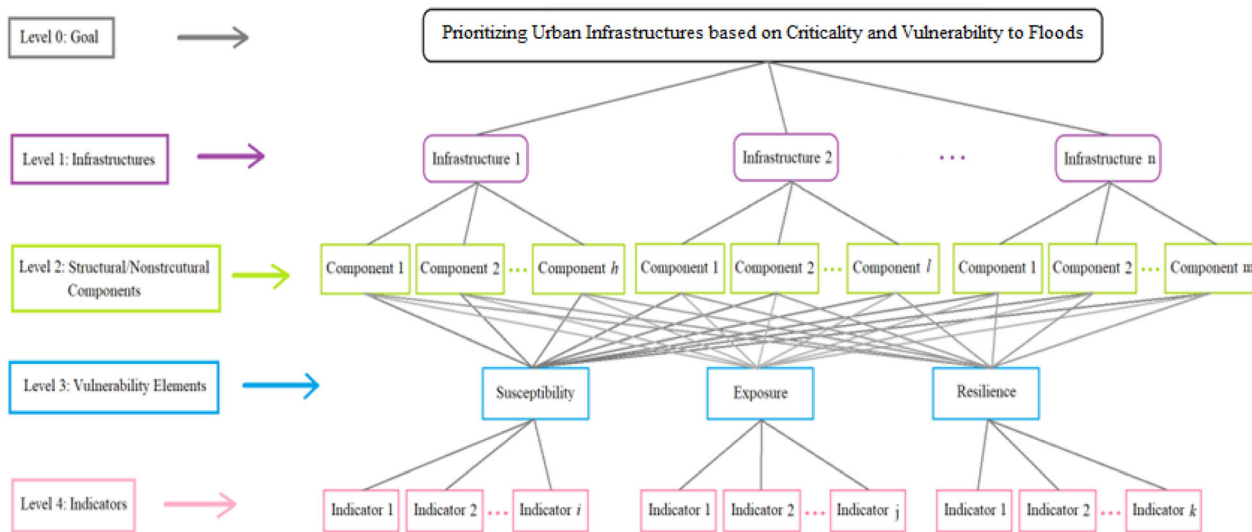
Level 0: Goal

Prioritizing Urban Infrastructures based on Criticality and Vulnerability to Floods

Level 1: Infrastructures

Infrastructure 1

Infrastructure 2

...

Infrastructure n

Level 2: Structural/Nonstrcutural Components

Component 1

Component 2

...

Component $h$

Component 1

Component 2

...

Component $l$

Component 1

Component 2

...

Component m

Level 3: Vulnerability Elements

Susceptibility

Exposure

Resilience

Level 4: Indicators

Indicator 1

Indicator 2

...

Indicator $i$

Indicator 1

Indicator 2

...

Indicator j

Indicator 1

Indicator 2

...

Indicator $k$